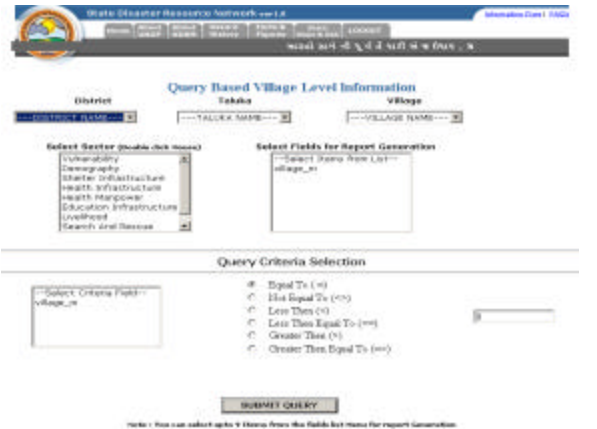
State Disaster Resource Network ver1.0

Information Zone | FAQs

Home | About SDRN | Enter Data | Search History | Facts & Figures | Users Help & Ask | LOGOUT

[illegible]

Query Based Village Level Information

District

Taluka

Village

---DISTRICT NAME---

---TALUKA NAME---

---VILLAGE NAME---

Select Sector (Double click Here)

Vulnerability
Demography
Shelter Infrastructure
Health Infrastructure
Health Manpower
Education Infrastructure
Livelihood
Search And Rescue

Select Fields for Report Generation

--Select Items from List--
village_n

Query Criteria Selection

--Select Criteria Field--
village_n

Equal To (=)
Not Equal To (<>)
Less Then (<)
Less Then Equal To (<=)
Greater Then (>)
Greater Then Equal To (>=)

0

SUBMIT QUERY

Note : You can select upto 9 Items from the fields list items for report Generation